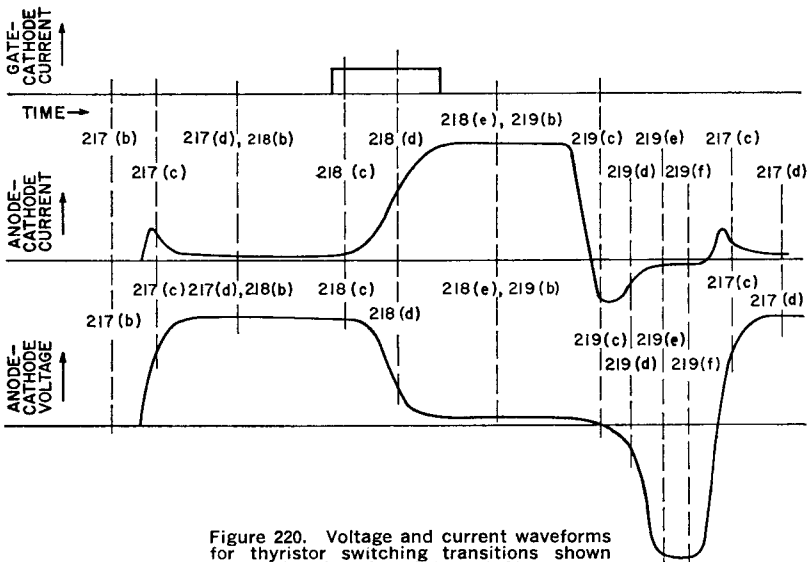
GATE-CATHODE CURRENT

TIME

217 (b)

217 (c)

217 (d), 218 (b)

218 (c)

218 (d)

218 (e), 219 (b)

219 (c)

219 (d)

219 (e)

219 (f)

217 (c)

217 (d)

ANODE-CATHODE CURRENT

217 (b)

217 (c) 217 (d), 218 (b)

218 (c)

218 (d)

218 (e), 219 (b)

219 (c)

219 (d)

219 (e)

219 (f)

217 (c)

217 (d)

ANODE-CATHODE VOLTAGE

Figure 220. Voltage and current waveforms for thyristor switching transitions shown